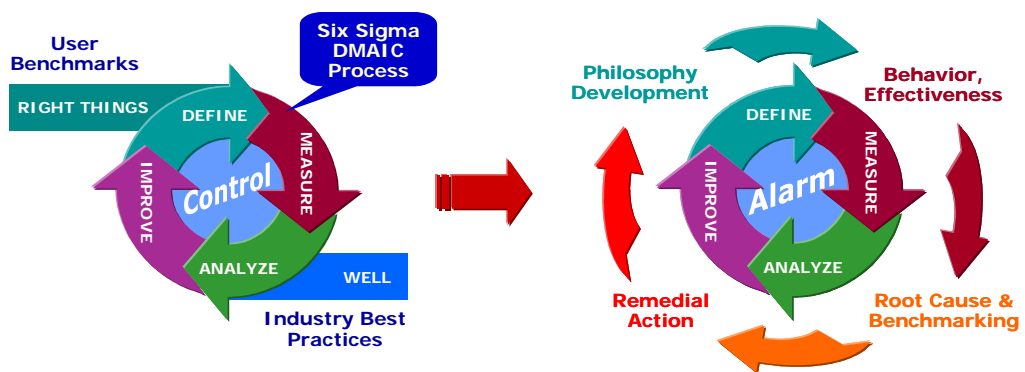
User Benchmarks

RIGHT THINGS

Six Sigma DMAIC Process

DEFINE

MEASURE

ANALYZE

IMPROVE

Control

WELL

Industry Best Practices

Philosophy Development

Behavior, Effectiveness

DEFINE

MEASURE

ANALYZE

IMPROVE

Alarm

Remedial Action

Root Cause & Benchmarking